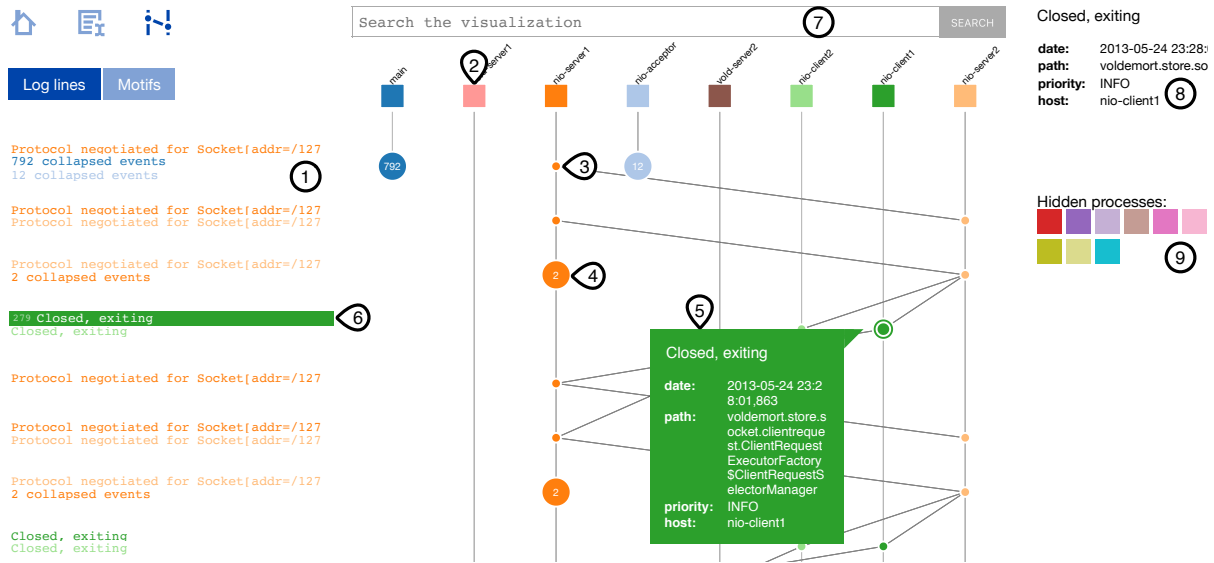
Search the visualization
SEARCH

Log lines
Motifs

Closed, exiting

date: 2013-05-24 23:28:
path: voldemort.store.so
priority: INFO
host: nio-client1

main
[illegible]server1
nio-server1
nio-acceptor
void-server2
nio-client2
nio-client1
nio-server2

Protocol negotiated for Socket[addr=/127
792 collapsed events
12 collapsed events

Protocol negotiated for Socket[addr=/127
Protocol negotiated for Socket[addr=/127

Protocol negotiated for Socket[addr=/127
2 collapsed events

279 Closed, exiting
Closed, exiting

Protocol negotiated for Socket[addr=/127

Protocol negotiated for Socket[addr=/127
Protocol negotiated for Socket[addr=/127

Protocol negotiated for Socket[addr=/127
2 collapsed events

Closed, exiting
Closed, exiting

792
12
2
2

Closed, exiting
date: 2013-05-24 23:28:01,863
path: voldemort.store.socket.clientrequest.ClientRequestExecutorFactory$ClientRequestSelectorManager
priority: INFO
host: nio-client1

Hidden processes:

1
2
3
4
5
6
7
8
9